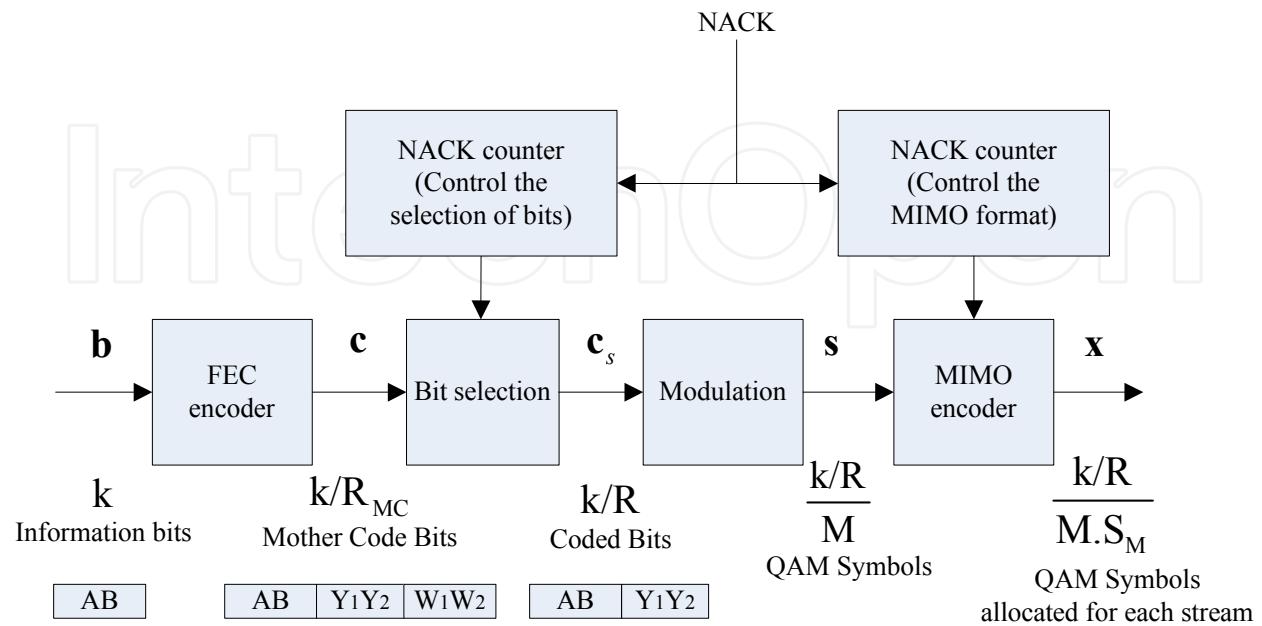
NACK

NACK counter (Control the selection of bits)

NACK counter (Control the MIMO format)

$\mathbf{b}$

FEC encoder

$\mathbf{c}$

Bit selection

$\mathbf{c}_s$

Modulation

$\mathbf{s}$

MIMO encoder

$\mathbf{x}$

k
Information bits

$k/R_{MC}$
Mother Code Bits

k/R
Coded Bits

$\frac{k/R}{M}$
QAM Symbols

$\frac{k/R}{M.S_M}$
QAM Symbols allocated for each stream

| AB |
|---|

| AB | Y1Y2 | W1W2 |
|---|---|---|

| AB | Y1Y2 |
|---|---|